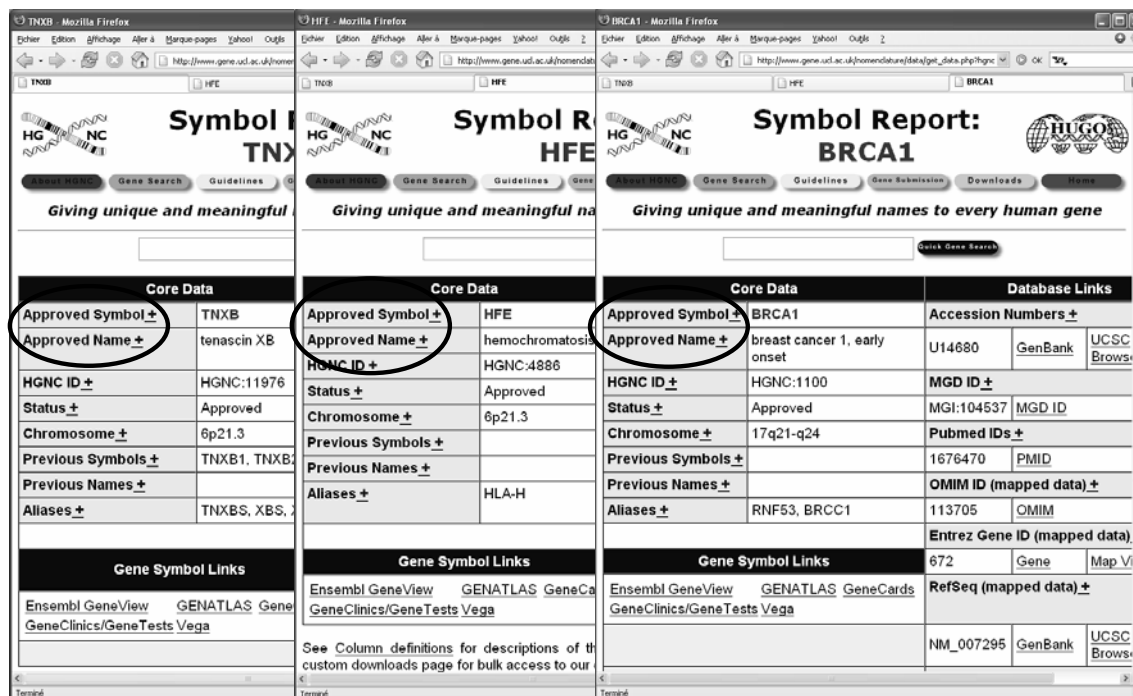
TNXB - Mozilla Firefox

Fichier Edition Affichage Aller à Marque-pages Yahoo! Outils

http://www.gene.ucl.ac.uk/nomen

TNXB HFE

HGNC

Symbol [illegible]
TNX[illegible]

About HGNC Gene Search Guidelines

Giving unique and meaningful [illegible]

| Core Data | |
|---|---|
| Approved Symbol + | TNXB |
| Approved Name + | tenascin XB |
| HGNC ID + | HGNC:11976 |
| Status + | Approved |
| Chromosome + | 6p21.3 |
| Previous Symbols + | TNXB1, TNXB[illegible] |
| Previous Names + | |
| Aliases + | TNXBS, XBS, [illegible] |

Gene Symbol Links

Ensembl GeneView GENATLAS Gene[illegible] GeneClinics/GeneTests Vega

Terminé

HFE - Mozilla Firefox

Fichier Edition Affichage Aller à Marque-pages Yahoo! Outils ?

http://www.gene.ucl.ac.uk/nomenclat

TNXB HFE

HGNC

Symbol R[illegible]
HFE

About HGNC Gene Search Guidelines

Giving unique and meaningful na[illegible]

| Core Data | |
|---|---|
| Approved Symbol + | HFE |
| Approved Name + | hemochromatosis |
| HGNC ID + | HGNC:4886 |
| Status + | Approved |
| Chromosome + | 6p21.3 |
| Previous Symbols + | |
| Previous Names + | |
| Aliases + | HLA-H |

Gene Symbol Links

Ensembl GeneView GENATLAS GeneCa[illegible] GeneClinics/GeneTests Vega

See Column definitions for descriptions of th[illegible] custom downloads page for bulk access to our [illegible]

Terminé

BRCA1 - Mozilla Firefox

Fichier Edition Affichage Aller à Marque-pages Yahoo! Outils ?

http://www.gene.ucl.ac.uk/nomenclature/data/get_data.php?hgnc OK

TNXB HFE BRCA1

HGNC

Symbol Report:
BRCA1

HUGO

About HGNC Gene Search Guidelines Gene Submission Downloads Home

Giving unique and meaningful names to every human gene

Quick Gene Search

| Core Data | |
|---|---|
| Approved Symbol + | BRCA1 |
| Approved Name + | breast cancer 1, early onset |
| HGNC ID + | HGNC:1100 |
| Status + | Approved |
| Chromosome + | 17q21-q24 |
| Previous Symbols + | |
| Previous Names + | |
| Aliases + | RNF53, BRCC1 |

Gene Symbol Links

Ensembl GeneView GENATLAS GeneCards GeneClinics/GeneTests Vega

| Database Links | | |
|---|---|---|
| Accession Numbers + | | |
| U14680 | GenBank | UCSC Brows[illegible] |
| MGD ID + | | |
| MGI:104537 | MGD ID | |
| Pubmed IDs + | | |
| 1676470 | PMID | |
| OMIM ID (mapped data) + | | |
| 113705 | OMIM | |
| Entrez Gene ID (mapped data) | | |
| 672 | Gene | Map Vi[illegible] |
| RefSeq (mapped data) + | | |
| NM_007295 | GenBank | UCSC Brows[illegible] |

Terminé